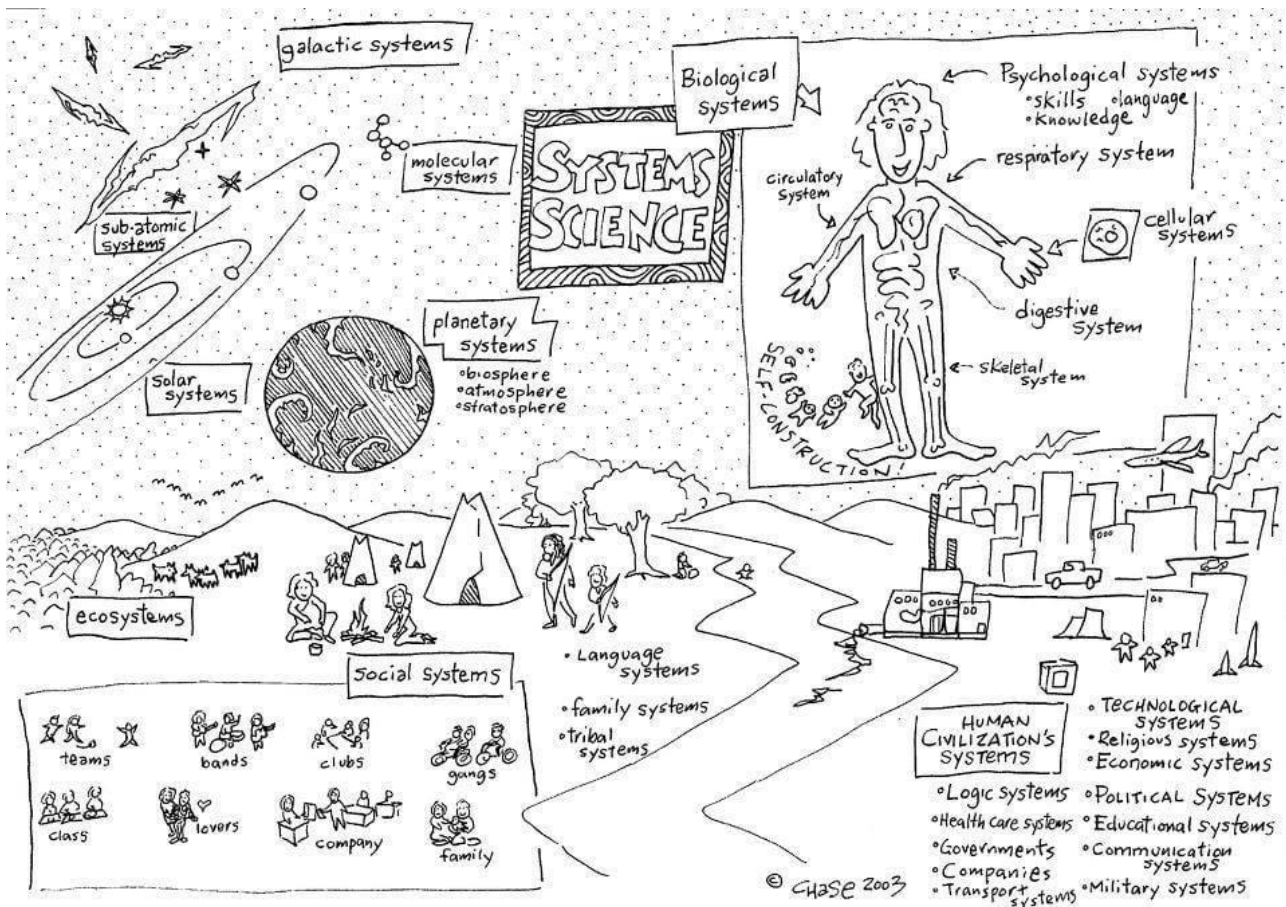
galactic systems

sub-atomic systems

solar systems

molecular systems

SYSTEMS SCIENCE

Biological systems

Psychological systems
•skills •language
•Knowledge

respiratory system

circulatory system

cellular systems

digestive system

skeletal system

SELF-CONSTRUCTION!

planetary systems
•biosphere
•atmosphere
•stratosphere

ecosystems

Social systems

teams
bands
clubs
gangs
class
lovers
company
family

• Language systems
•family systems
•tribal systems

HUMAN CIVILIZATION'S SYSTEMS

• TECHNOLOGICAL SYSTEMS
• Religious systems
• Economic systems

•Logic systems
•Health care systems
•Governments
•Companies
• Transport systems

•POLITICAL SYSTEMS
• Educational systems
• Communication systems
•Military systems

© CHASE 2003